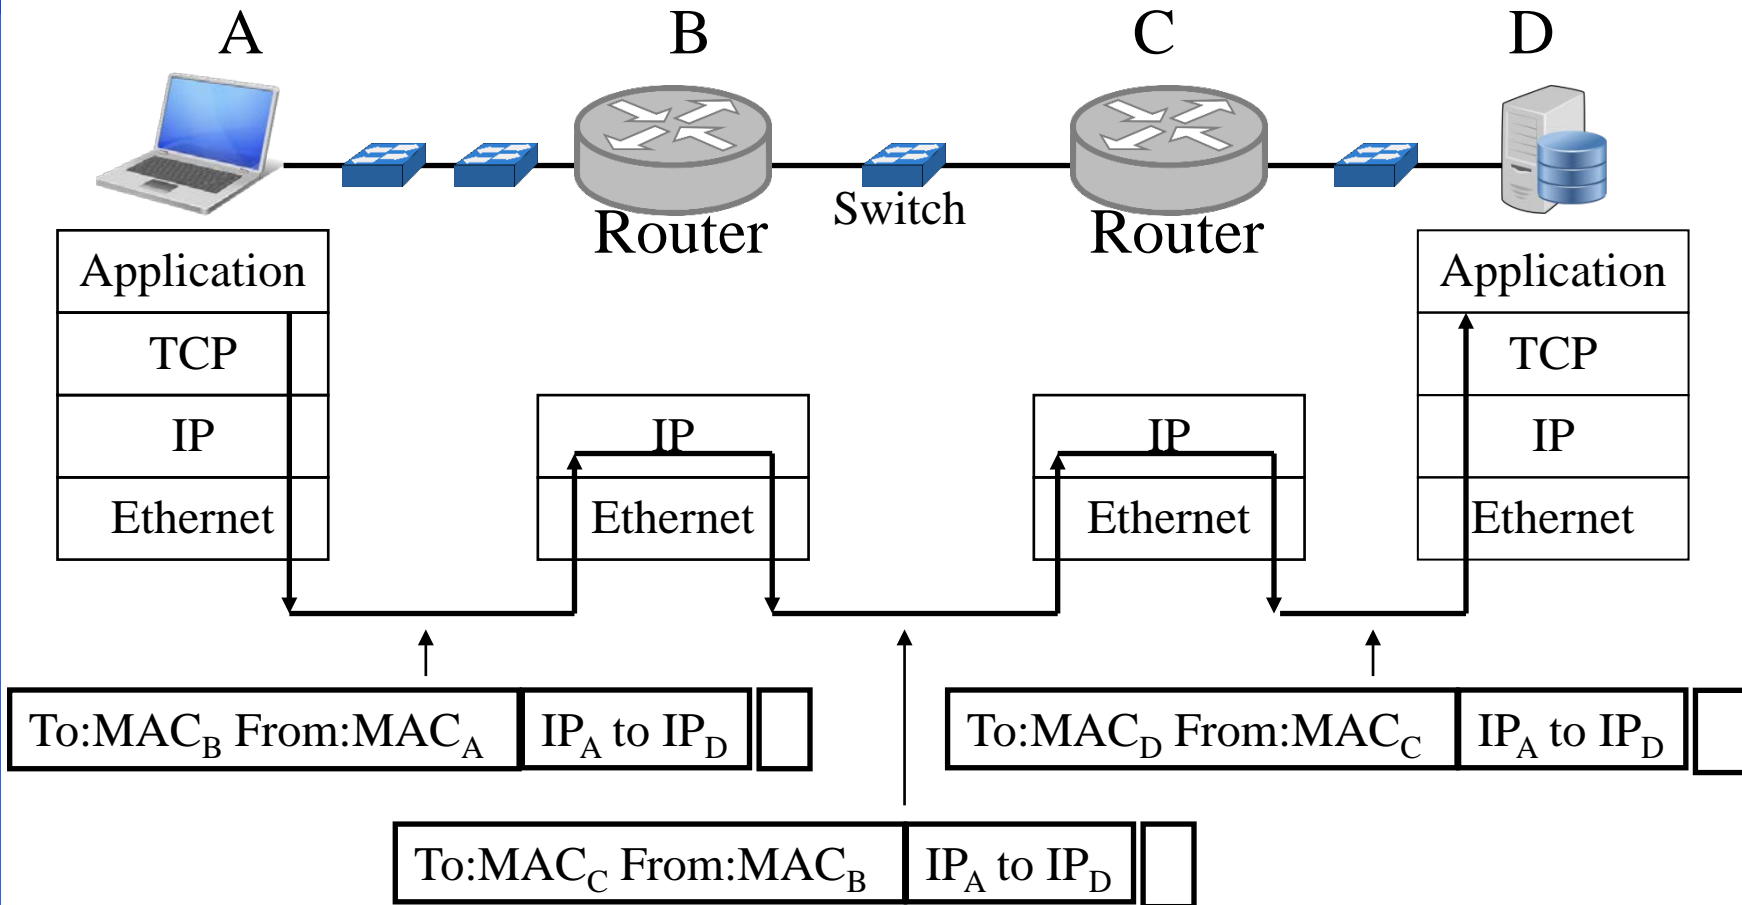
A

B

C

D

Router

Switch

Router

| Application |
|---|
| TCP |
| IP |
| Ethernet |

| IP |
|---|
| Ethernet |

| IP |
|---|
| Ethernet |

| Application |
|---|
| TCP |
| IP |
| Ethernet |

To:MAC$_B$ From:MAC$_A$ | IP$_A$ to IP$_D$

To:MAC$_D$ From:MAC$_C$ | IP$_A$ to IP$_D$

To:MAC$_C$ From:MAC$_B$ | IP$_A$ to IP$_D$